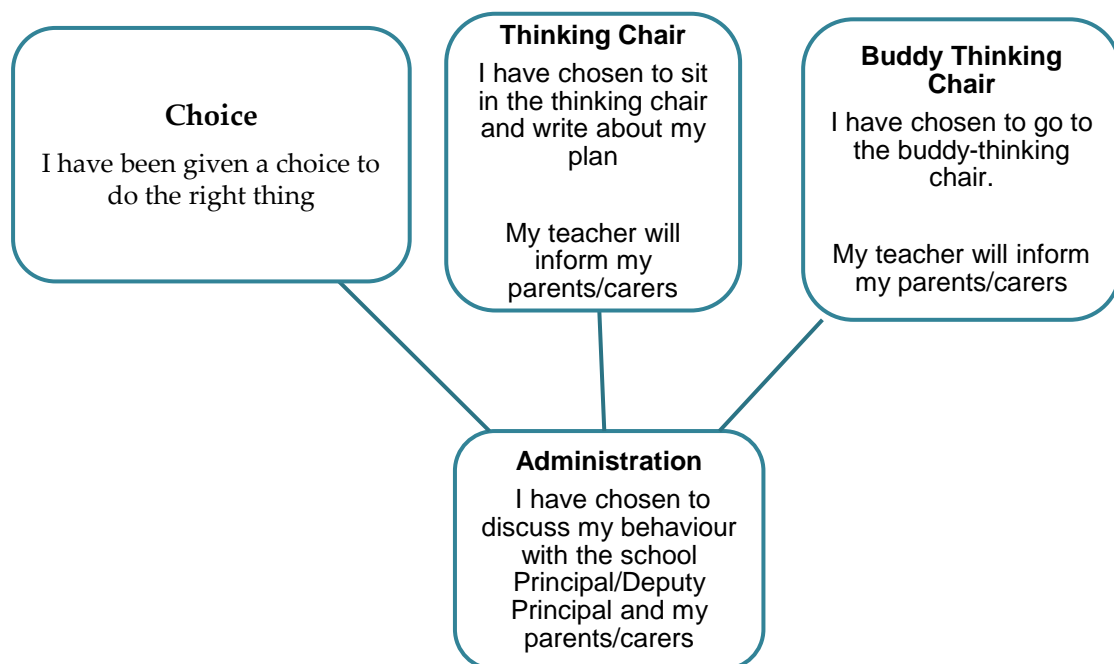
Choice

I have been given a choice to do the right thing

Thinking Chair

I have chosen to sit in the thinking chair and write about my plan

My teacher will inform my parents/carers

Buddy Thinking Chair

I have chosen to go to the buddy-thinking chair.

My teacher will inform my parents/carers

Administration

I have chosen to discuss my behaviour with the school Principal/Deputy Principal and my parents/carers